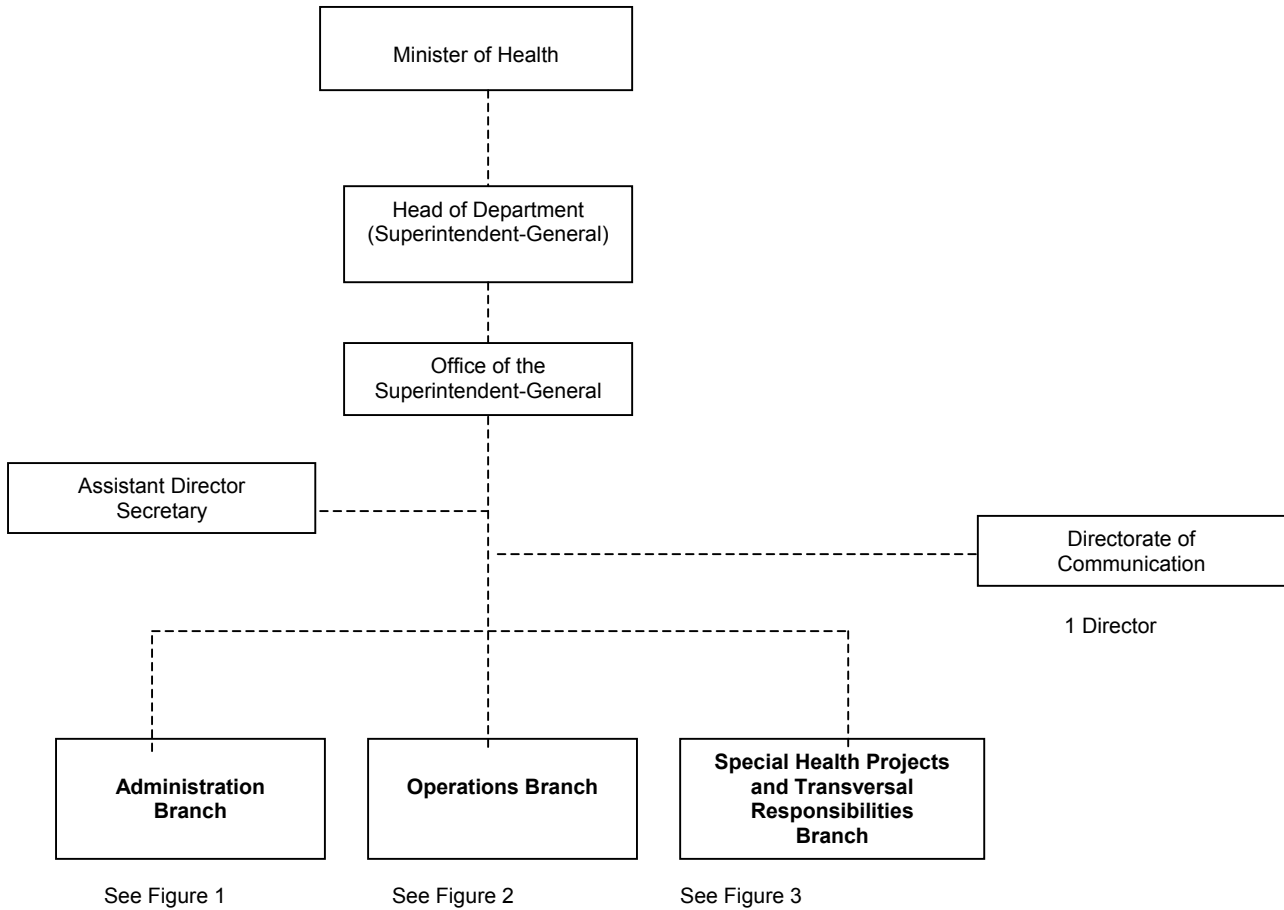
Minister of Health

Head of Department
(Superintendent-General)

Office of the
Superintendent-General

Assistant Director
Secretary

Directorate of
Communication

1 Director

**Administration Branch**

**Operations Branch**

**Special Health Projects and Transversal Responsibilities Branch**

See Figure 1

See Figure 2

See Figure 3